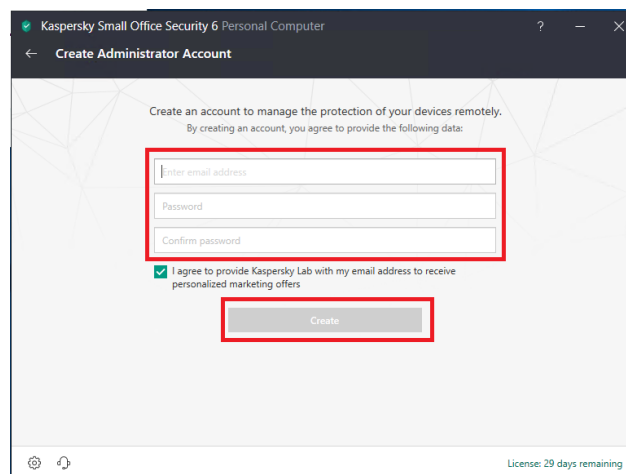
Kaspersky Small Office Security 6 Personal Computer

?

Create Administrator Account

Create an account to manage the protection of your devices remotely.

By creating an account, you agree to provide the following data:

Enter email address

Password

Confirm password

I agree to provide Kaspersky Lab with my email address to receive personalized marketing offers

Create

License: 29 days remaining